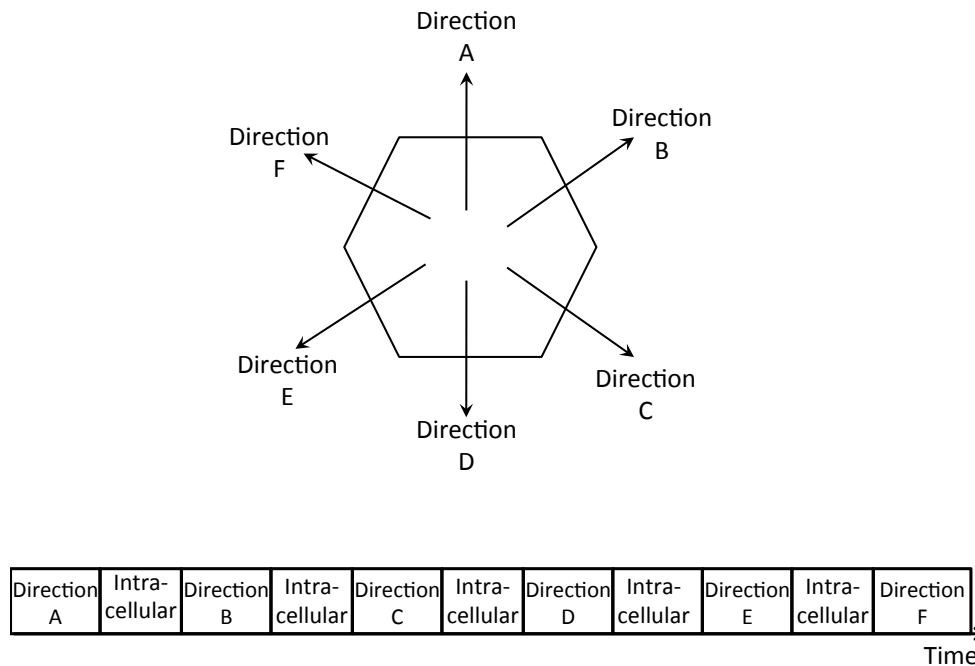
Direction A

Direction F

Direction B

Direction E

Direction C

Direction D

| Direction A | Intracellular | Direction B | Intracellular | Direction C | Intracellular | Direction D | Intracellular | Direction E | Intracellular | Direction F |
|---|---|---|---|---|---|---|---|---|---|---|

Time